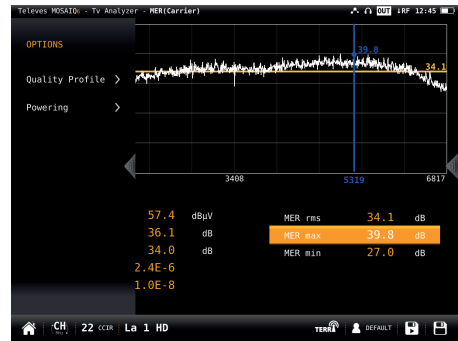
Televes MOSAIQ6 - Tv Analyzer - MER(Carrier)

OUT RF 12:45

OPTIONS

Quality Profile >

Powering >

39.8

34.1

3408

5319

6817

57.4 dBµV
36.1 dB
34.0 dB
2.4E-6
1.0E-8

| MER rms | 34.1 | dB |
|---|---|---|
| MER max | 39.8 | dB |
| MER min | 27.0 | dB |

CH 22 CCIR La 1 HD

TERR DEFAULT